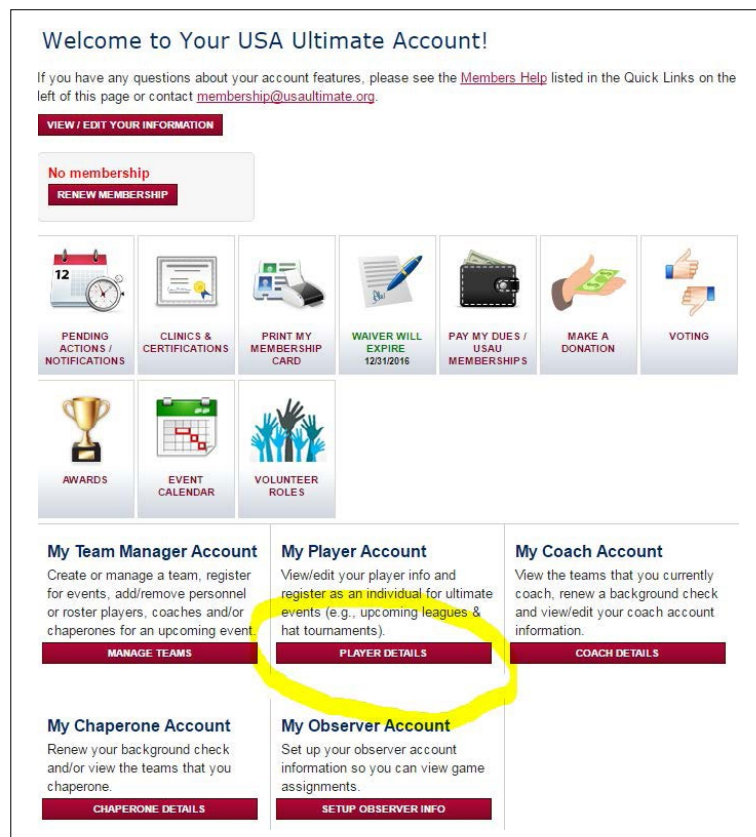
Welcome to Your USA Ultimate Account!

If you have any questions about your account features, please see the Members Help listed in the Quick Links on the left of this page or contact membership@usaultimate.org.

VIEW / EDIT YOUR INFORMATION

No membership

RENEW MEMBERSHIP

12

PENDING ACTIONS / NOTIFICATIONS

CLINICS & CERTIFICATIONS

PRINT MY MEMBERSHIP CARD

WAIVER WILL EXPIRE 12/31/2016

PAY MY DUES / USAU MEMBERSHIPS

MAKE A DONATION

VOTING

AWARDS

EVENT CALENDAR

VOLUNTEER ROLES

My Team Manager Account

Create or manage a team, register for events, add/remove personnel or roster players, coaches and/or chaperones for an upcoming event.

MANAGE TEAMS

My Player Account

View/edit your player info and register as an individual for ultimate events (e.g., upcoming leagues & hat tournaments).

PLAYER DETAILS

My Coach Account

View the teams that you currently coach, renew a background check and view/edit your coach account information.

COACH DETAILS

My Chaperone Account

Renew your background check and/or view the teams that you chaperone.

CHAPERONE DETAILS

My Observer Account

Set up your observer account information so you can view game assignments.

SETUP OBSERVER INFO